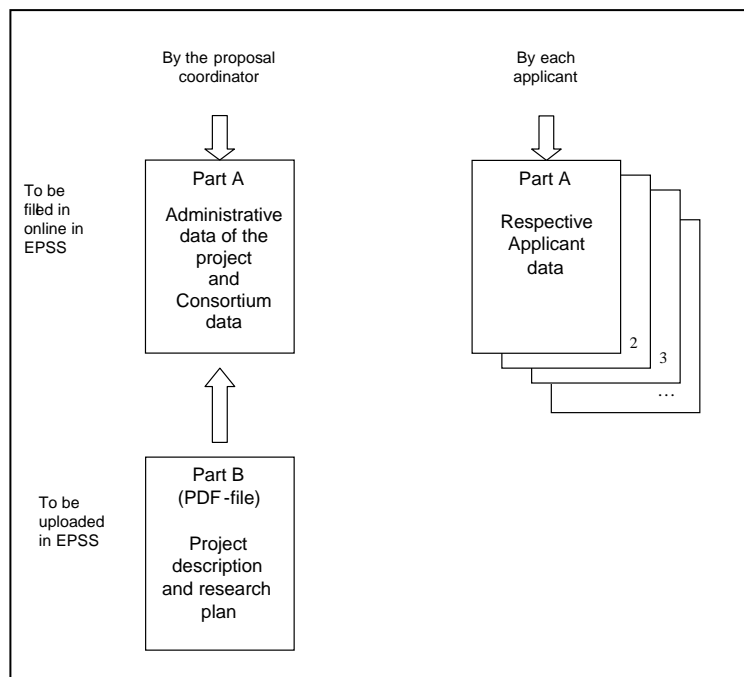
By the proposal coordinator

By each applicant

To be filled in online in EPSS

Part A

Administrative data of the project and Consortium data

Part A

Respective Applicant data

2

3

…

To be uploaded in EPSS

Part B (PDF-file)

Project description and research plan